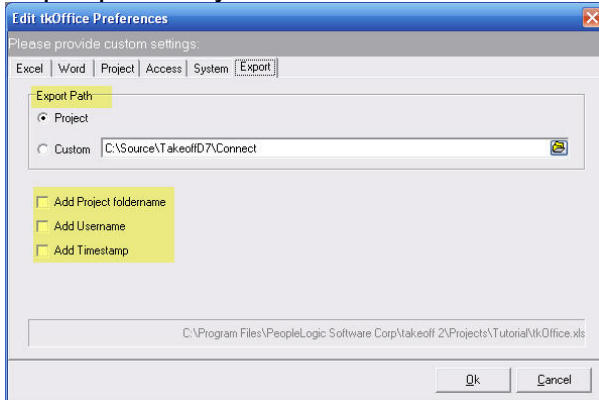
Edit tkOffice Preferences

Please provide custom settings:

Excel | Word | Project | Access | System | Export

Export Path

Project

Custom C:\Source\TakeoffD7\Connect

Add Project foldername

Add Username

Add Timestamp

C:\Program Files\PeopleLogic Software Corp\takeoff 2\Projects\Tutorial\tkOffice.xls

Ok

Cancel